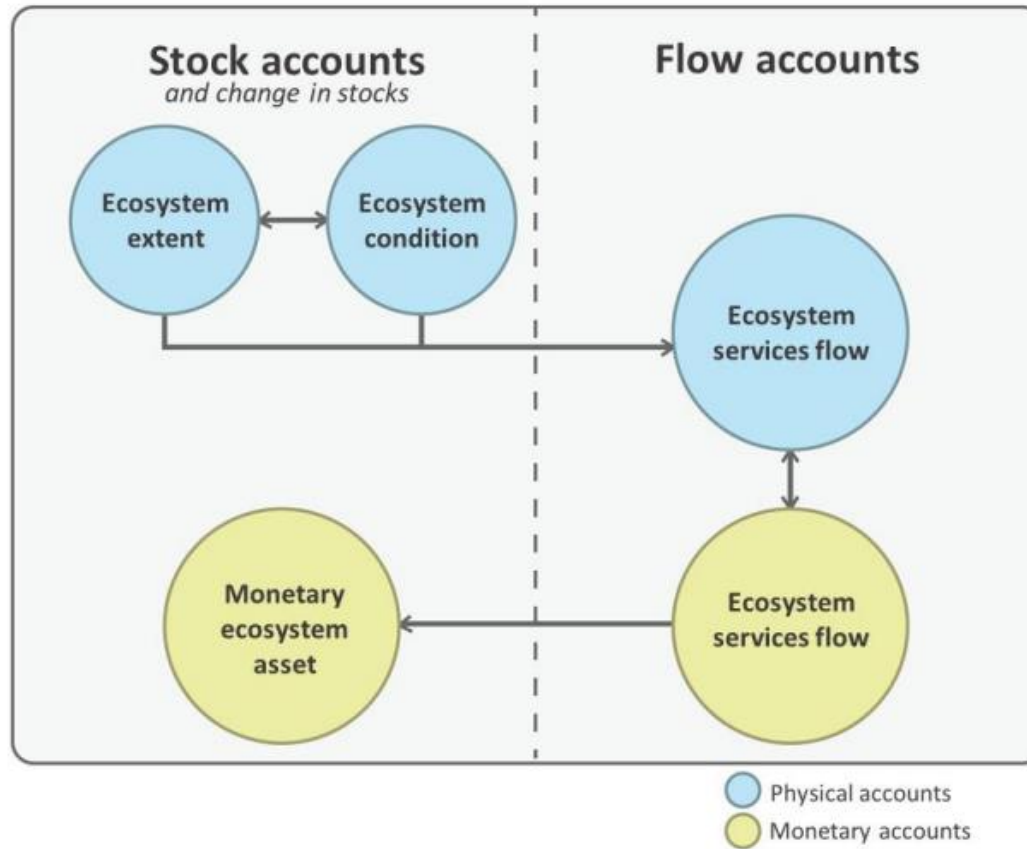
Stock accounts
and change in stocks

Flow accounts

Ecosystem extent

Ecosystem condition

Ecosystem services flow

Monetary ecosystem asset

Ecosystem services flow

Physical accounts

Monetary accounts